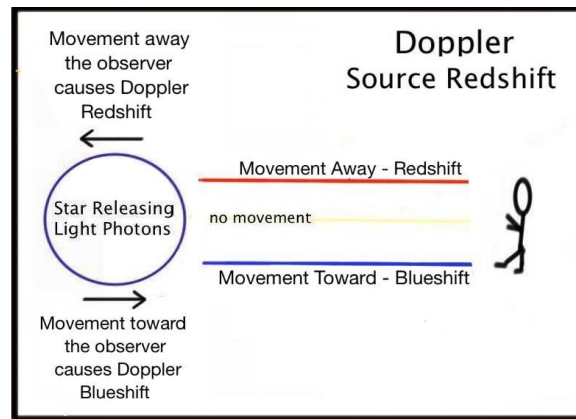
Movement away the observer causes Doppler Redshift

Doppler
Source Redshift

Star Releasing Light Photons

Movement Away - Redshift

no movement

Movement Toward - Blueshift

Movement toward the observer causes Doppler Blueshift